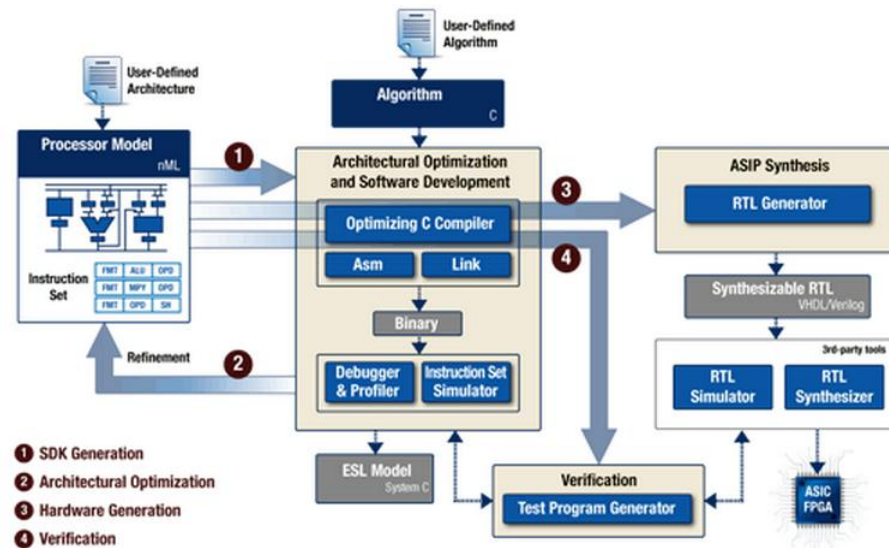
User-Defined Algorithm

User-Defined Architecture

Algorithm
C

Processor Model
nML

1

Architectural Optimization and Software Development

ASIP Synthesis

3

RTL Generator

Optimizing C Compiler

4

Asm

Link

Instruction Set

| FMT | ALU | OPD |
|---|---|---|
| FMT | MPY | OPD |
| FMT | OPD | SH |

Synthesizable RTL
VHDL/Verilog

Binary

3rd-party tools

Refinement

2

Debugger & Profiler

Instruction Set Simulator

RTL Simulator

RTL Synthesizer

1 SDK Generation
2 Architectural Optimization
3 Hardware Generation
4 Verification

ESL Model
System C

Verification

Test Program Generator

ASIC FPGA